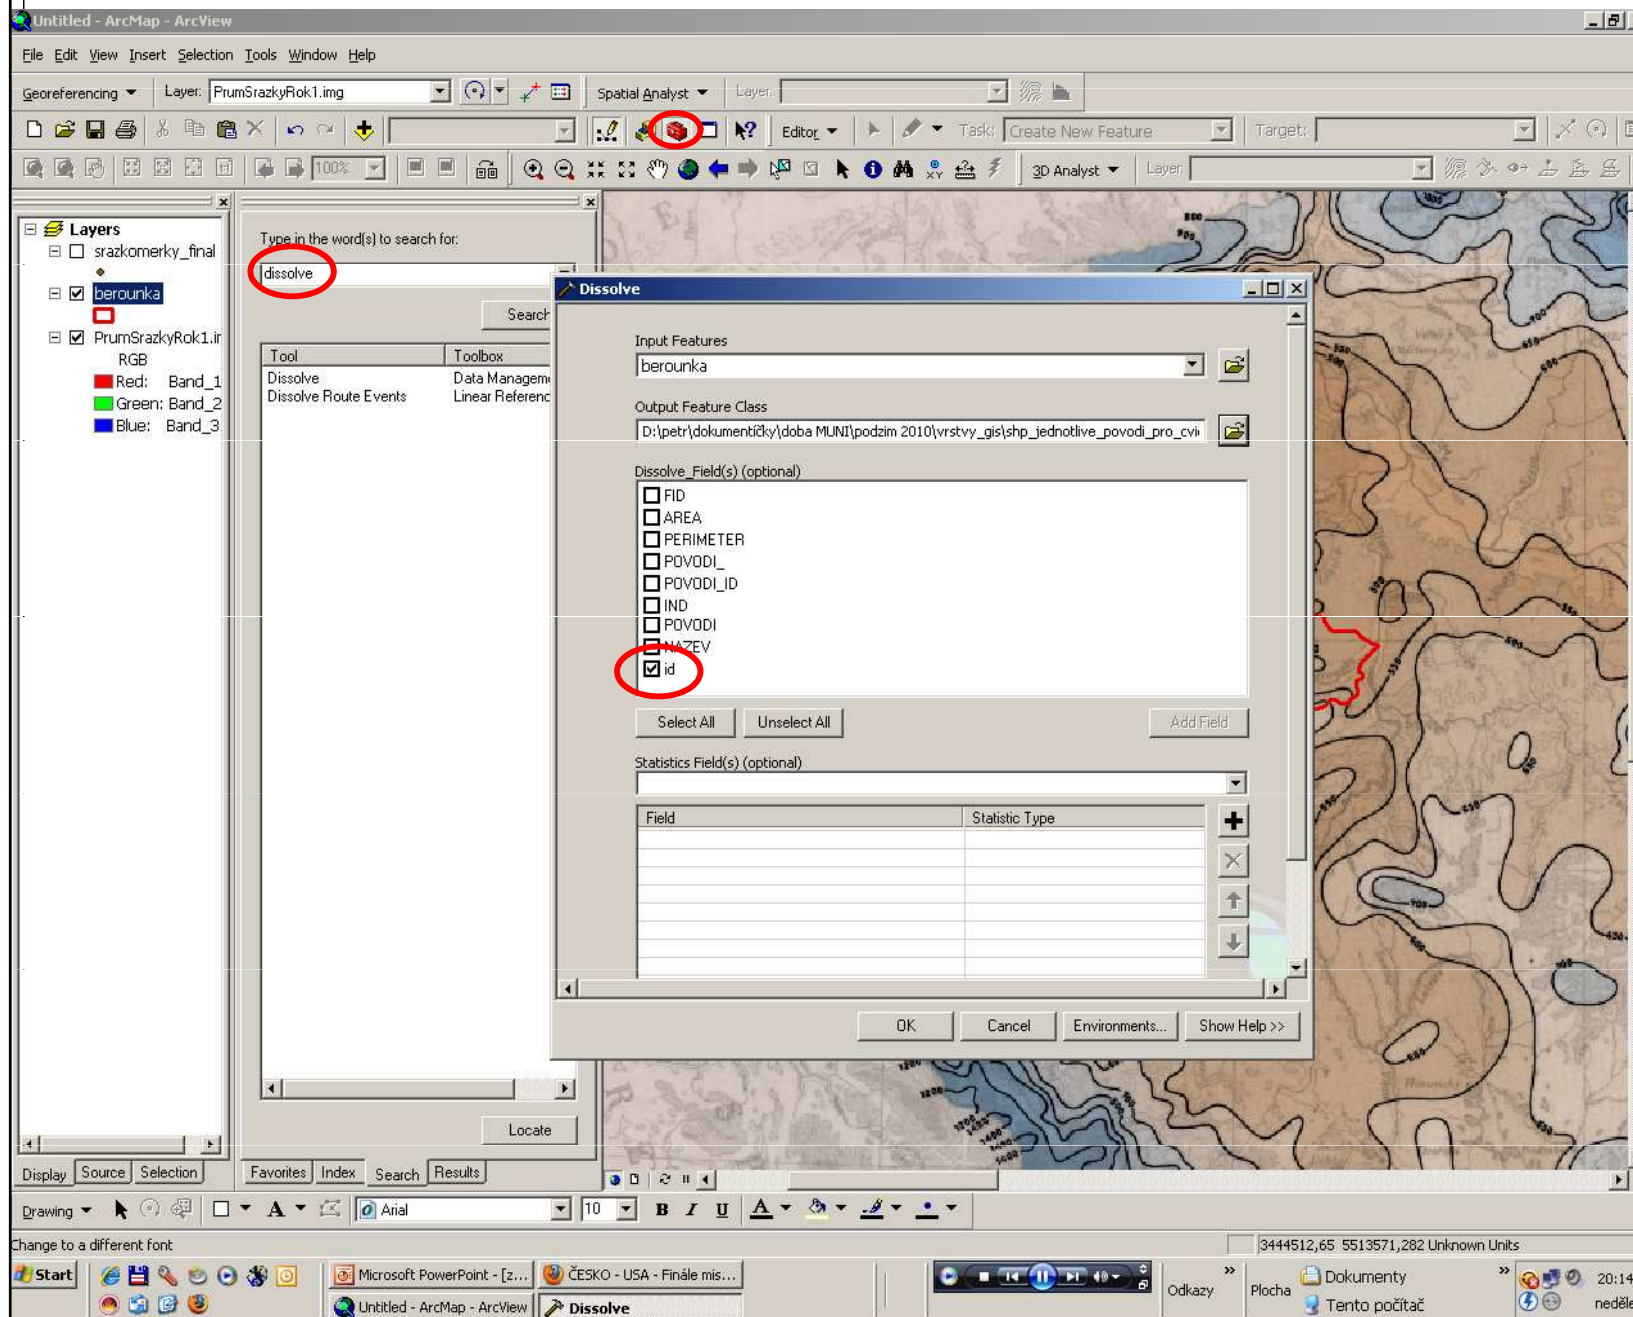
Untitled - ArcMap - ArcView

File Edit View Insert Selection Tools Window Help

Georeferencing ▼ Layer: PrumSrazkyRok1.img

Spatial Analyst ▼ Layer:

Editor ▼ Task: Create New Feature Target:

100%

3D Analyst ▼ Layer:

Layers
srazkomerky_final
berounka
PrumSrazkyRok1.ir
RGB
Red: Band_1
Green: Band_2
Blue: Band_3

Type in the word(s) to search for:
dissolve
Search

| Tool | Toolbox |
|---|---|
| Dissolve | Data Managem |
| Dissolve Route Events | Linear Referenc |

Locate

Display Source Selection

Favorites Index Search Results

Dissolve

Input Features
berounka

Output Feature Class
D:\petr\dokumentíčky\doba MUNI\podzim 2010\vrstvy_gis\shp_jednotlive_povodi_pro_cvi

Dissolve_Field(s) (optional)
FID
AREA
PERIMETER
POVODI_
POVODI_ID
IND
POVODI
NAZEV
id

Select All Unselect All Add Field

Statistics Field(s) (optional)

| Field | Statistic Type |
|---|---|

OK Cancel Environments... Show Help >>

Drawing ▼ Arial 10 B I U A

Change to a different font

3444512,65 5513571,282 Unknown Units

Start Microsoft PowerPoint - [z... ČESKO - USA - Finále mis... Untitled - ArcMap - ArcView Dissolve Odkazy Plocha Dokumenty Tento počítač 20:14 neděle